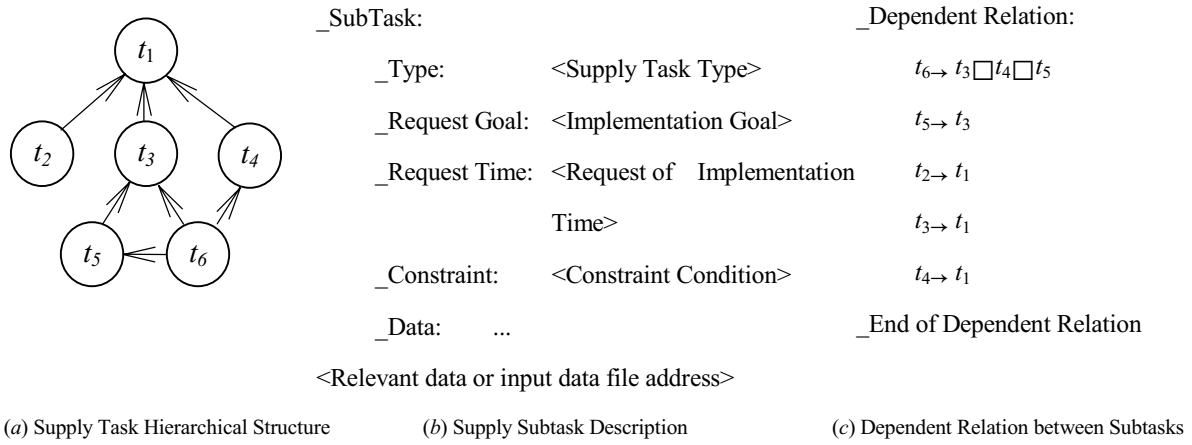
$t_1$

$t_2$ $t_3$ $t_4$

$t_5$ $t_6$

_SubTask:

_Type: <Supply Task Type>

_Request Goal: <Implementation Goal>

_Request Time: <Request of Implementation Time>

_Constraint: <Constraint Condition>

_Data: ...

<Relevant data or input data file address>

_Dependent Relation:

$t_6 \rightarrow t_3 \square t_4 \square t_5$

$t_5 \rightarrow t_3$

$t_2 \rightarrow t_1$

$t_3 \rightarrow t_1$

$t_4 \rightarrow t_1$

_End of Dependent Relation

(*a*) Supply Task Hierarchical Structure

(*b*) Supply Subtask Description

(*c*) Dependent Relation between Subtasks